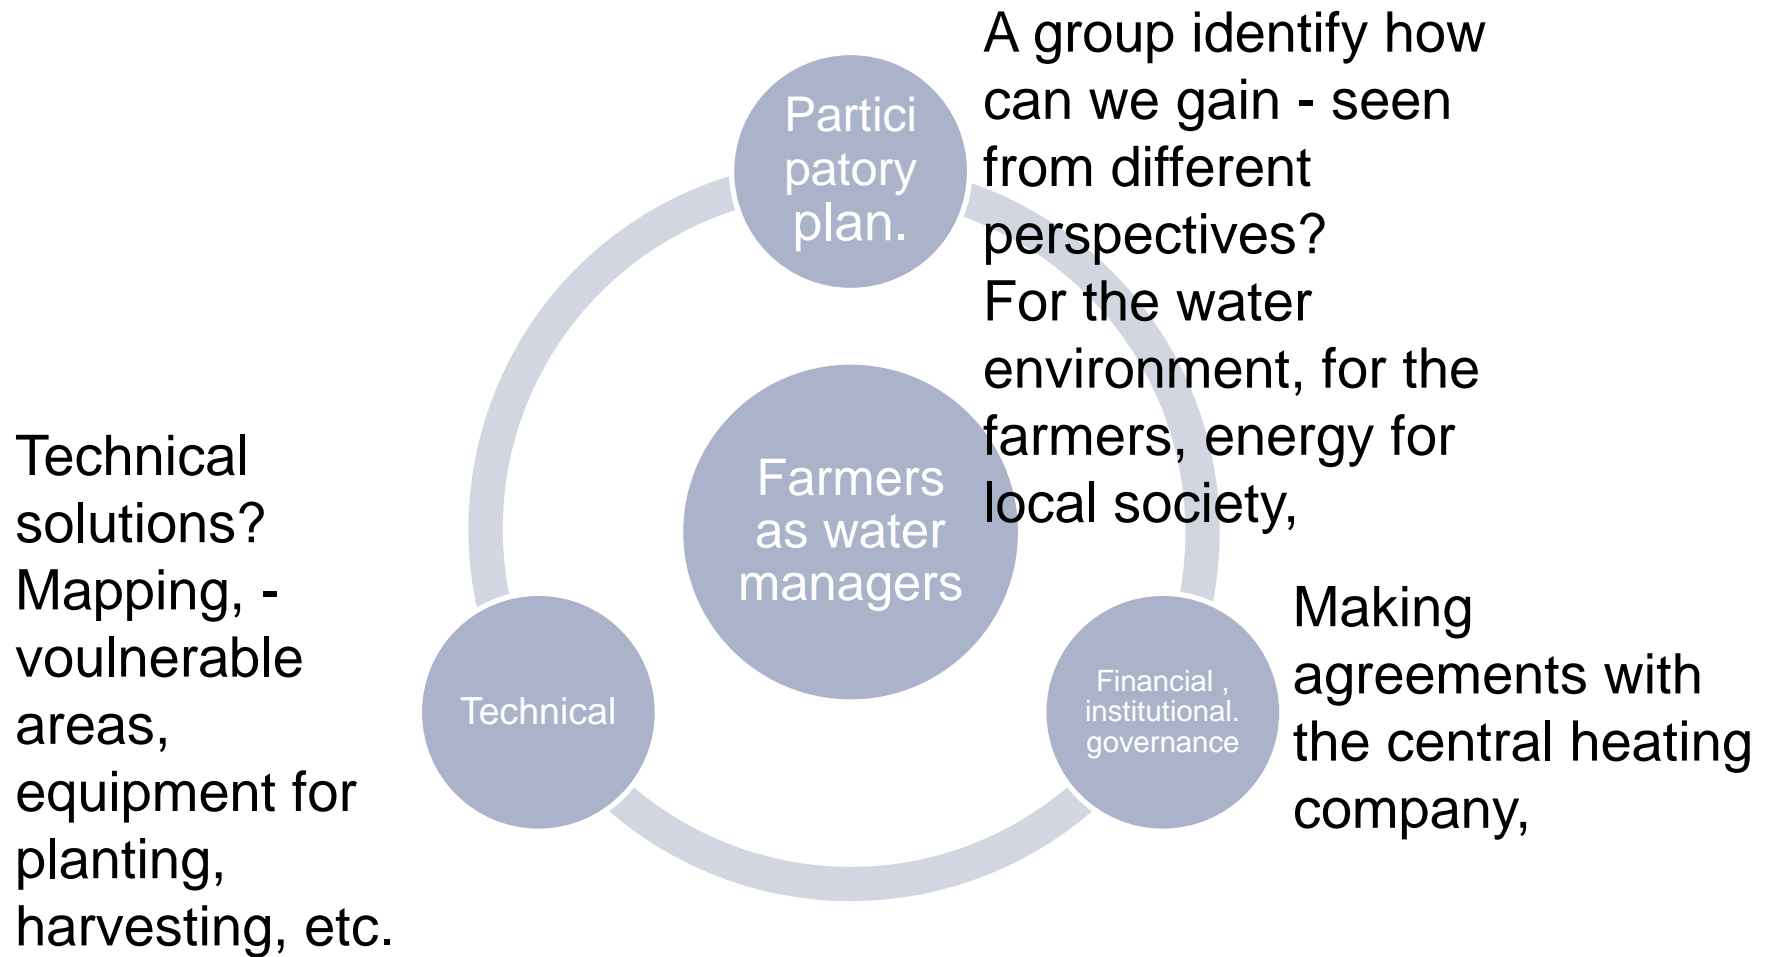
Partici patory plan.

A group identify how can we gain - seen from different perspectives?
For the water environment, for the farmers, energy for local society,

Farmers as water managers

Technical solutions?
Mapping, - voulnerable areas, equipment for planting, harvesting, etc.

Technical

Financial , institutional. governance

Making agreements with the central heating company,